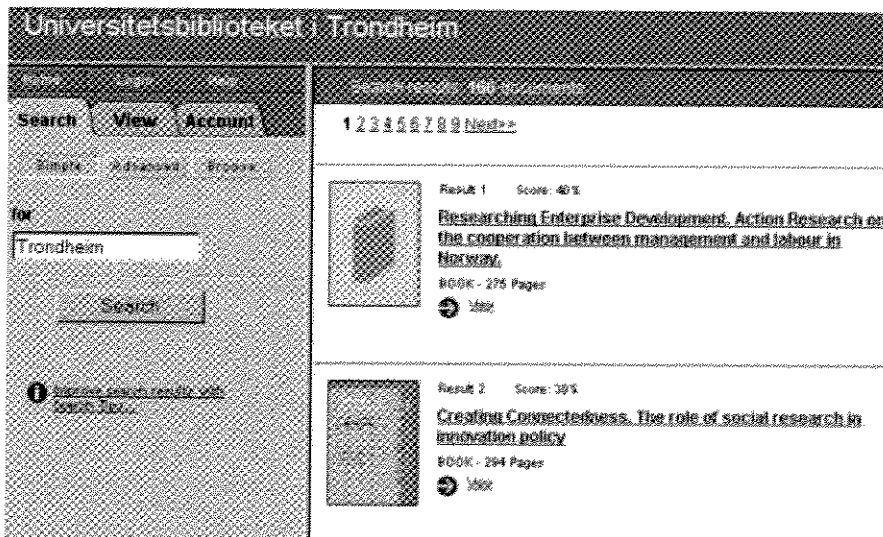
Universitetsbiblioteket i Trondheim

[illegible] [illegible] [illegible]

Search View Account

Simple Advanced Browse

for

Trondheim

Search

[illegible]

Search results: 100 documents

1 2 3 4 5 6 7 8 9 Next>>

Result 1 Score: 40 %

Researching Enterprise Development. Action Research on the cooperation between management and labour in Norway.

BOOK - 275 Pages

View

Result 2 Score: 39 %

Creating Connectedness. The role of social research in innovation policy

BOOK - 294 Pages

View